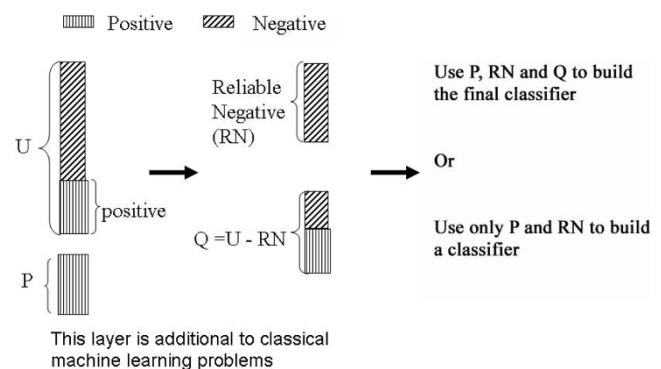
Positive Negative

U

positive

P

Reliable Negative (RN)

Q =U - RN

Use P, RN and Q to build the final classifier

Or

Use only P and RN to build a classifier

This layer is additional to classical machine learning problems